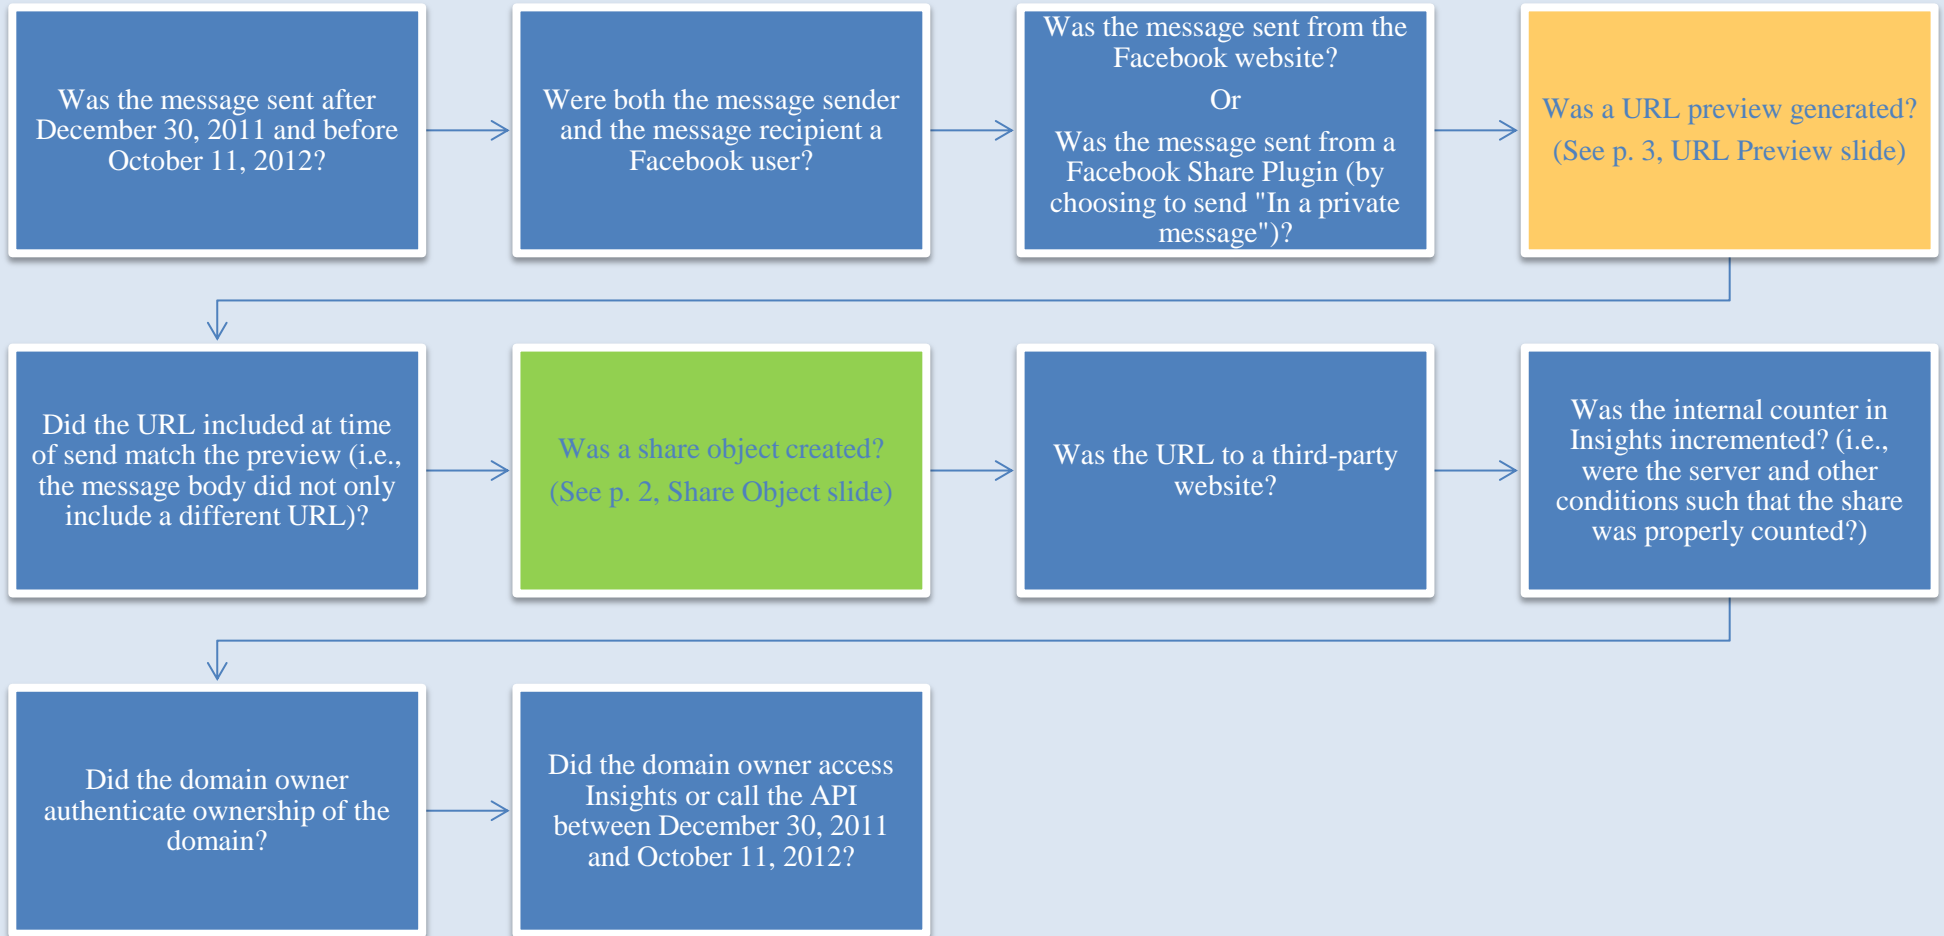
Was the message sent after December 30, 2011 and before October 11, 2012?

Were both the message sender and the message recipient a Facebook user?

Was the message sent from the Facebook website?

Or

Was the message sent from a Facebook Share Plugin (by choosing to send "In a private message")?

Was a URL preview generated? (See p. 3, URL Preview slide)

Did the URL included at time of send match the preview (i.e., the message body did not only include a different URL)?

Was a share object created? (See p. 2, Share Object slide)

Was the URL to a third-party website?

Was the internal counter in Insights incremented? (i.e., were the server and other conditions such that the share was properly counted?)

Did the domain owner authenticate ownership of the domain?

Did the domain owner access Insights or call the API between December 30, 2011 and October 11, 2012?